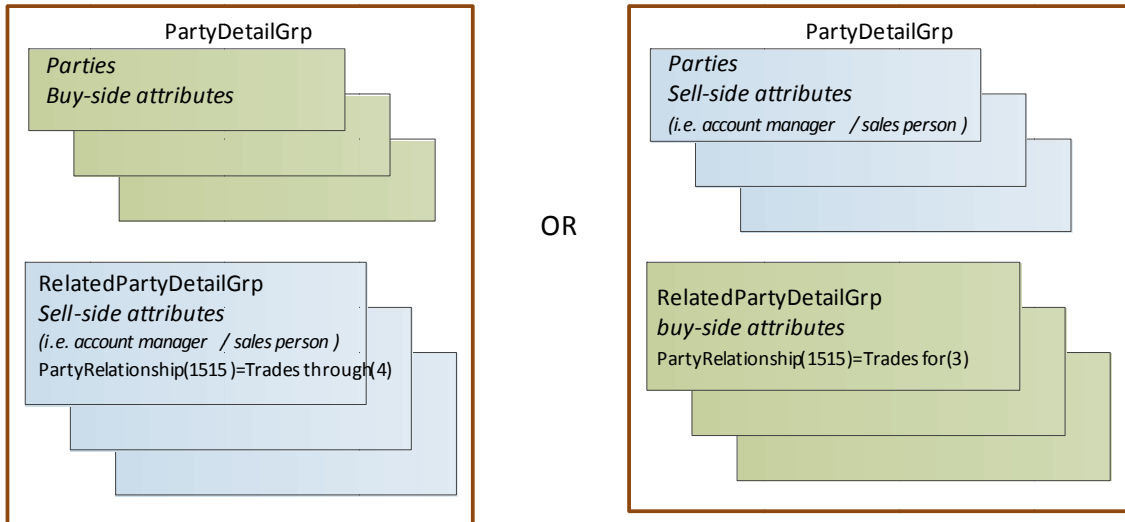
PartyDetailGrp

Parties
Buy-side attributes

RelatedPartyDetailGrp
Sell-side attributes
(i.e. account manager / sales person )
PartyRelationship(1515 )=Trades through(4)

OR

PartyDetailGrp

Parties
Sell-side attributes
(i.e. account manager / sales person )

RelatedPartyDetailGrp
buy-side attributes
PartyRelationship(1515 )=Trades for(3)